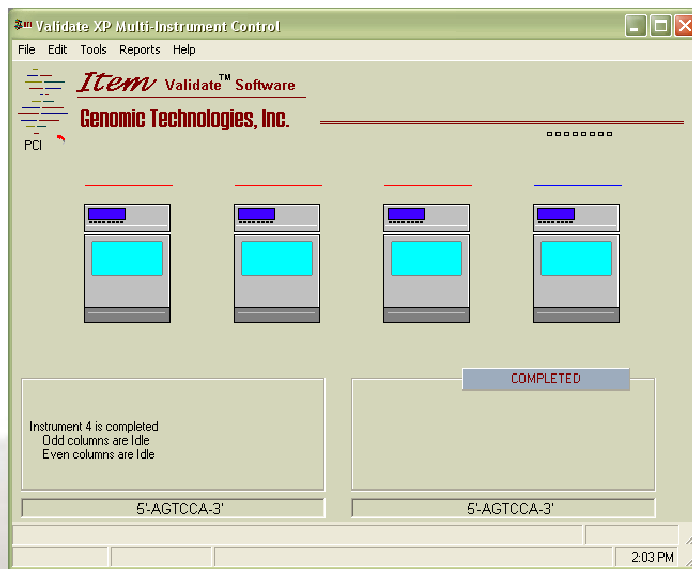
Validate XP Multi-Instrument Control

File Edit Tools Reports Help

Item Validate™ Software

Genomic Technologies, Inc.

PCI

COMPLETED

Instrument 4 is completed
Odd columns are Idle
Even columns are Idle

5'-AGTCCA-3'

5'-AGTCCA-3'

2:03 PM